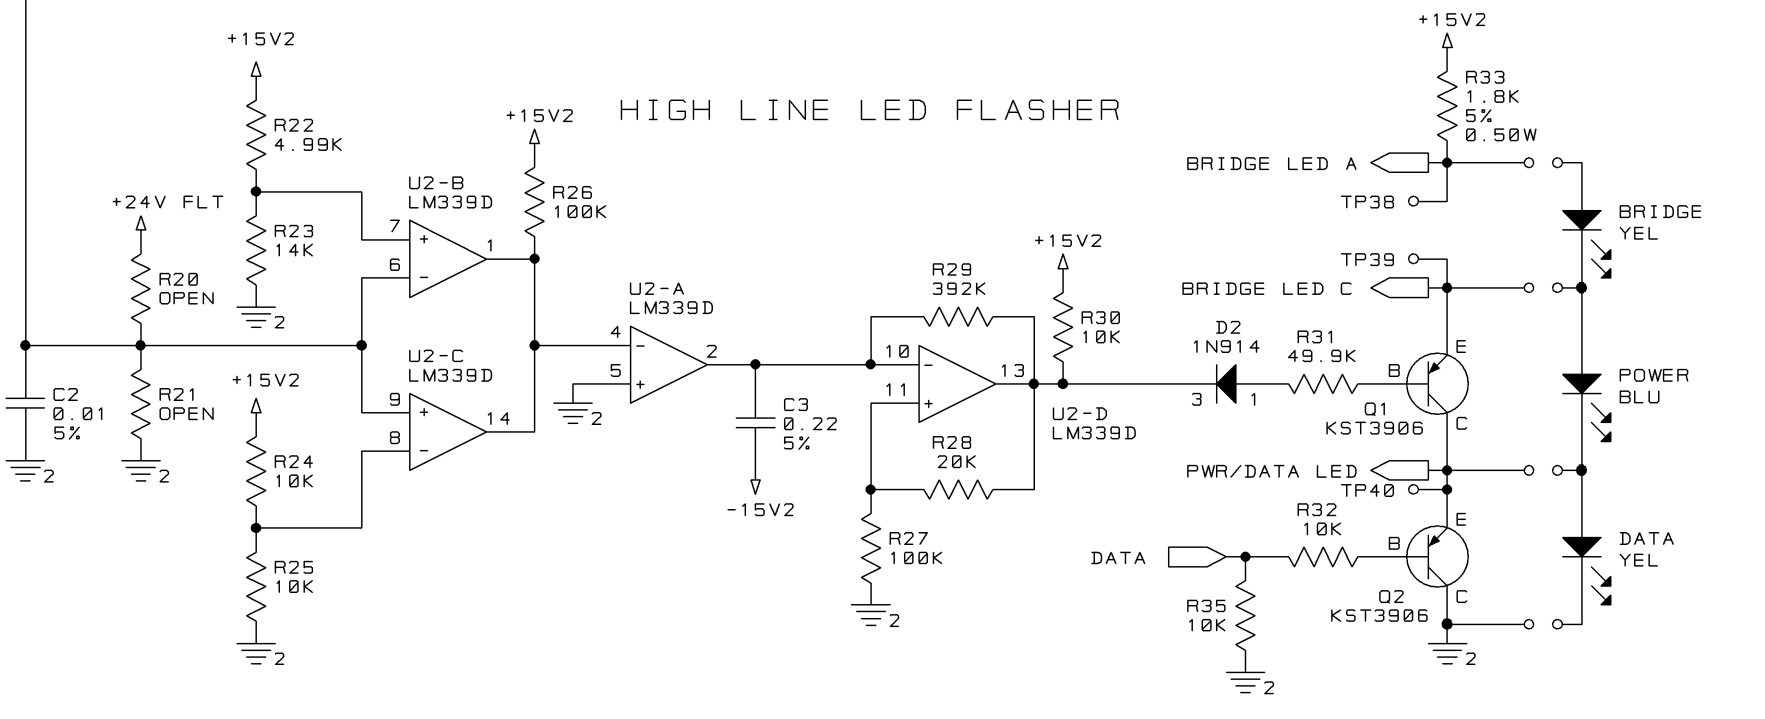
HIGH LINE LED FLASHER

+15V2
R22
4.99K
R23
14K
2
+24V FLT
R20
OPEN
R21
OPEN
2
C2
0.01
5%
2
U2-B
LM339D
7
6
1
+15V2
R26
100K
U2-C
LM339D
9
8
14
+15V2
R24
10K
R25
10K
2
U2-A
LM339D
4
5
2
2
C3
0.22
5%
-15V2
R29
392K
10
11
13
R28
20K
R27
100K
2
+15V2
R30
10K
U2-D
LM339D
D2
1N914
3
1
R31
49.9K
B
E
C
Q1
KST3906
+15V2
R33
1.8K
5%
0.50W
BRIDGE LED A
TP38
TP39
BRIDGE LED C
BRIDGE
YEL
POWER
BLU
PWR/DATA LED
TP40
R32
10K
DATA
B
E
C
Q2
KST3906
R35
10K
2
2
DATA
YEL